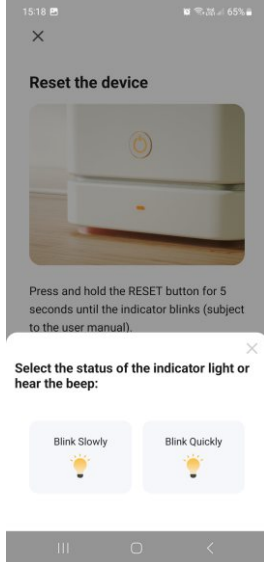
15:18

65%

×

Reset the device

Press and hold the RESET button for 5 seconds until the indicator blinks (subject to the user manual).

×

Select the status of the indicator light or hear the beep:

Blink Slowly

Blink Quickly